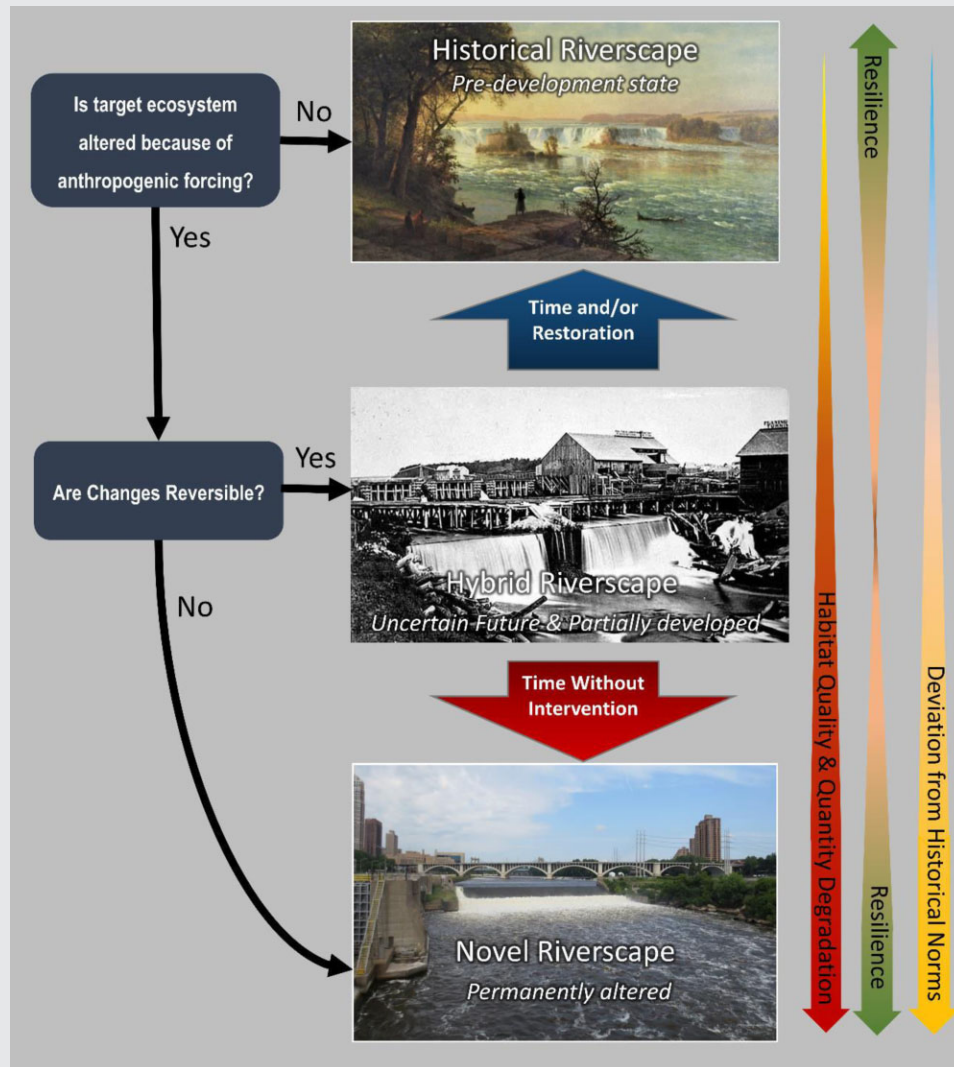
Is target ecosystem altered because of anthropogenic forcing?

No

Yes

Historical Riverscape
Pre-development state

Time and/or Restoration

Are Changes Reversible?

Yes

No

Hybrid Riverscape
Uncertain Future & Partially developed

Time Without Intervention

Novel Riverscape
Permanently altered

Resilience

Habitat Quality & Quantity Degradation

Resilience

Deviation from Historical Norms